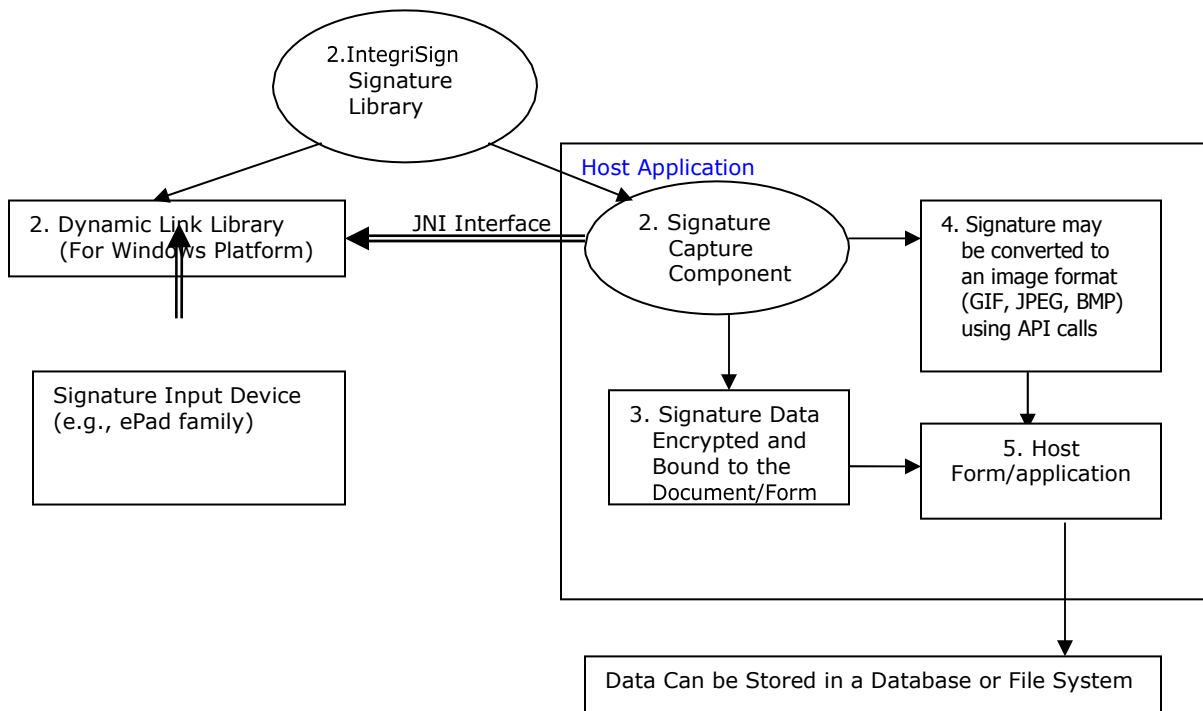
2.IntegriSign Signature Library

Host Application

2. Dynamic Link Library (For Windows Platform)

JNI Interface

2. Signature Capture Component

4. Signature may be converted to an image format (GIF, JPEG, BMP) using API calls

Signature Input Device (e.g., ePad family)

3. Signature Data Encrypted and Bound to the Document/Form

5. Host Form/application

Data Can be Stored in a Database or File System